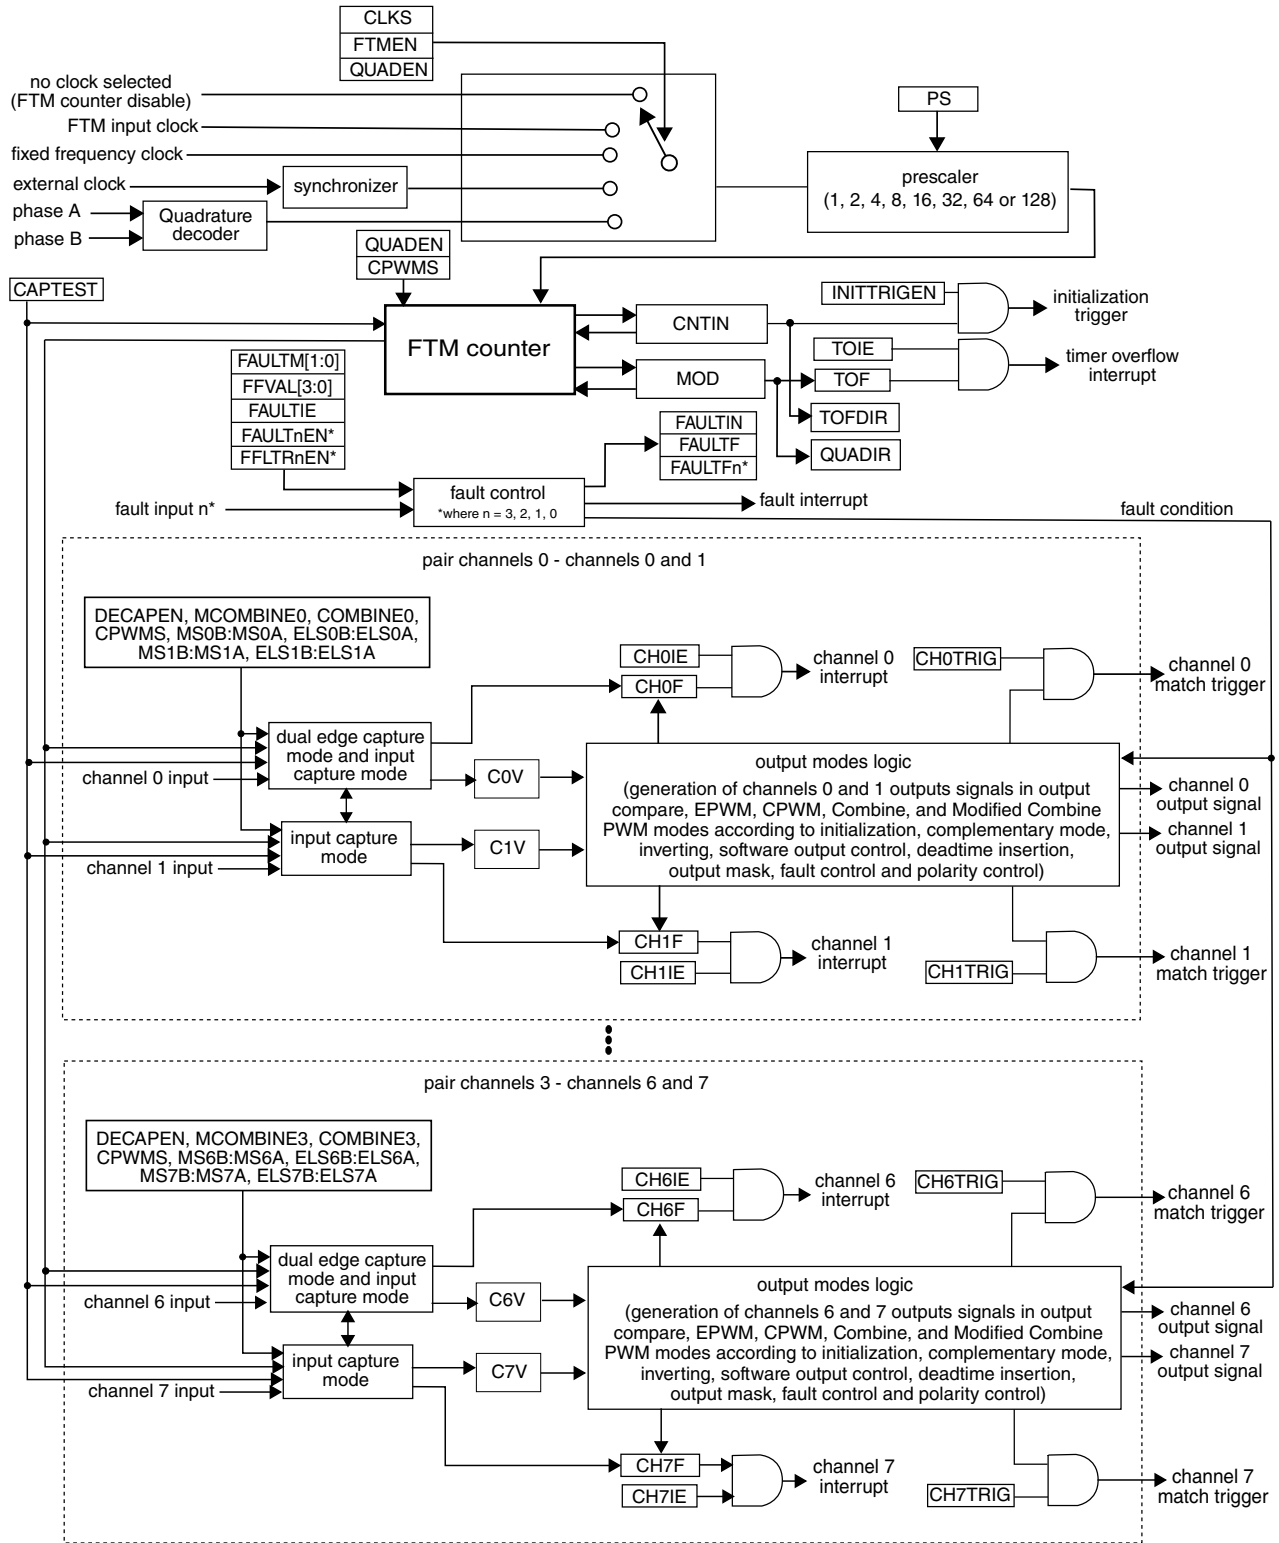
CLKS
FTMEN
QUADEN

no clock selected (FTM counter disable)
FTM input clock
fixed frequency clock
external clock
synchronizer
phase A
phase B
Quadrature decoder

PS
prescaler (1, 2, 4, 8, 16, 32, 64 or 128)

QUADEN
CPWMS
CAPTEST
FTM counter
CNTIN
MOD
INITTRIGEN
initialization trigger
TOIE
TOF
timer overflow interrupt
TOFDIR
QUADIR

FAULTM[1:0]
FFVAL[3:0]
FAULTIE
FAULTnEN*
FFLTRnEN*
FAULTIN
FAULTF
FAULTFn*
fault input n*
fault control
*where n = 3, 2, 1, 0
fault interrupt
fault condition

pair channels 0 - channels 0 and 1

DECAPEN, MCOMBINE0, COMBINE0, CPWMS, MS0B:MS0A, ELS0B:ELS0A, MS1B:MS1A, ELS1B:ELS1A

CH0IE
CH0F
channel 0 interrupt
CH0TRIG
channel 0 match trigger
dual edge capture mode and input capture mode
channel 0 input
C0V
output modes logic
(generation of channels 0 and 1 outputs signals in output compare, EPWM, CPWM, Combine, and Modified Combine PWM modes according to initialization, complementary mode, inverting, software output control, deadtime insertion, output mask, fault control and polarity control)
channel 0 output signal
channel 1 output signal
input capture mode
C1V
channel 1 input
CH1F
CH1IE
channel 1 interrupt
CH1TRIG
channel 1 match trigger

pair channels 3 - channels 6 and 7

DECAPEN, MCOMBINE3, COMBINE3, CPWMS, MS6B:MS6A, ELS6B:ELS6A, MS7B:MS7A, ELS7B:ELS7A

CH6IE
CH6F
channel 6 interrupt
CH6TRIG
channel 6 match trigger
dual edge capture mode and input capture mode
channel 6 input
C6V
output modes logic
(generation of channels 6 and 7 outputs signals in output compare, EPWM, CPWM, Combine, and Modified Combine PWM modes according to initialization, complementary mode, inverting, software output control, deadtime insertion, output mask, fault control and polarity control)
channel 6 output signal
channel 7 output signal
input capture mode
C7V
channel 7 input
CH7F
CH7IE
channel 7 interrupt
CH7TRIG
channel 7 match trigger